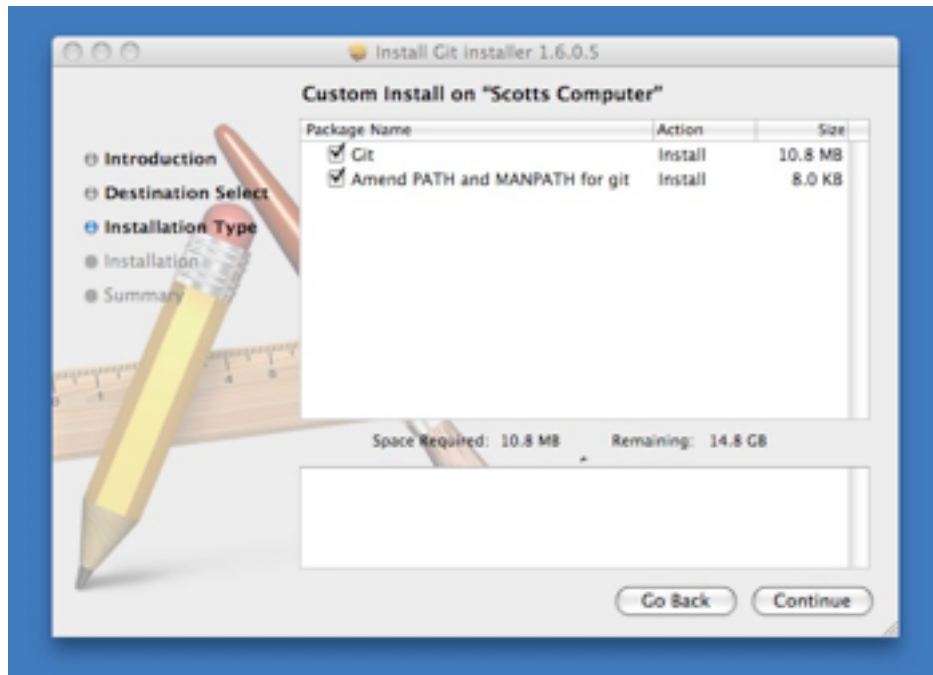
Install Git installer 1.6.0.5

Custom Install on "Scotts Computer"

Introduction
Destination Select
Installation Type
Installation
Summary

| Package Name | Action | Size |
|---|---|---|
| Git | Install | 10.8 MB |
| Amend PATH and MANPATH for git | Install | 8.0 KB |

Space Required: 10.8 MB Remaining: 14.8 GB

Go Back
Continue